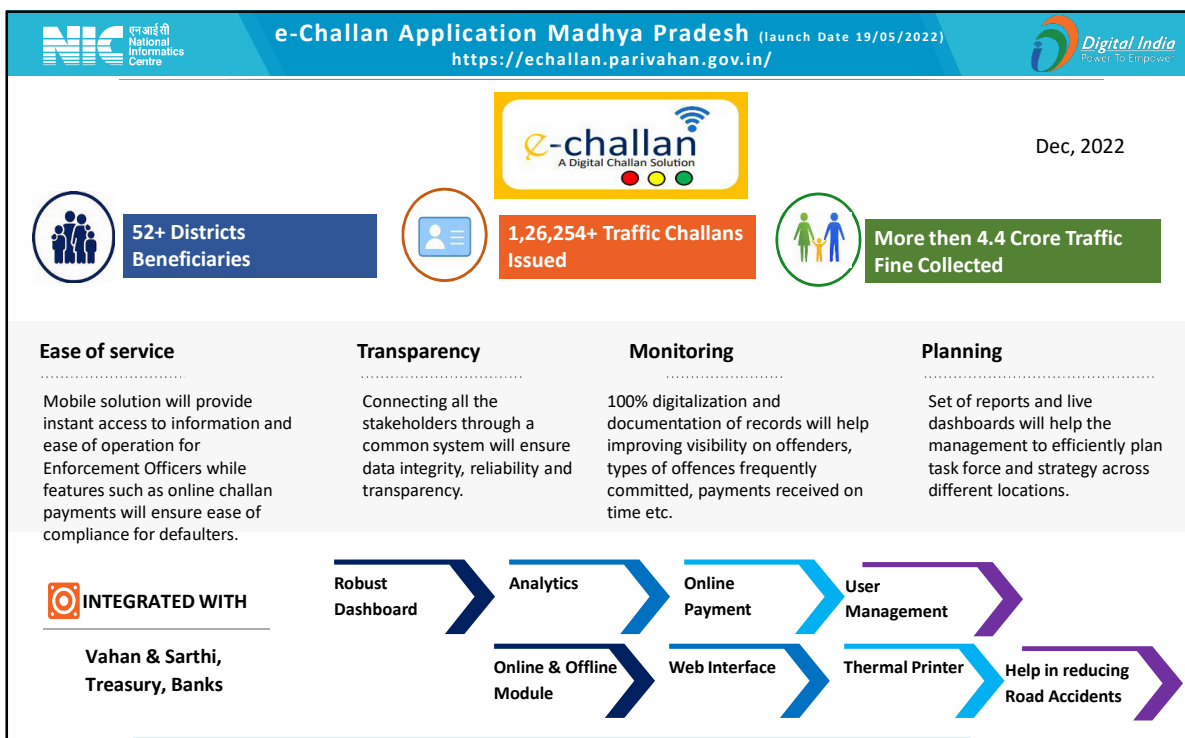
NIC एनआईसी National Informatics Centre

e-Challan Application Madhya Pradesh (launch Date 19/05/2022)
https://echallan.parivahan.gov.in/

Digital India
Power To Empower

e-challan
A Digital Challan Solution

Dec, 2022

52+ Districts Beneficiaries

1,26,254+ Traffic Challans Issued

More then 4.4 Crore Traffic Fine Collected

Ease of service

Mobile solution will provide instant access to information and ease of operation for Enforcement Officers while features such as online challan payments will ensure ease of compliance for defaulters.

Transparency

Connecting all the stakeholders through a common system will ensure data integrity, reliability and transparency.

Monitoring

100% digitalization and documentation of records will help improving visibility on offenders, types of offences frequently committed, payments received on time etc.

Planning

Set of reports and live dashboards will help the management to efficiently plan task force and strategy across different locations.

INTEGRATED WITH

Vahan & Sarthi, Treasury, Banks

Robust Dashboard

Analytics

Online Payment

User Management

Online & Offline Module

Web Interface

Thermal Printer

Help in reducing Road Accidents